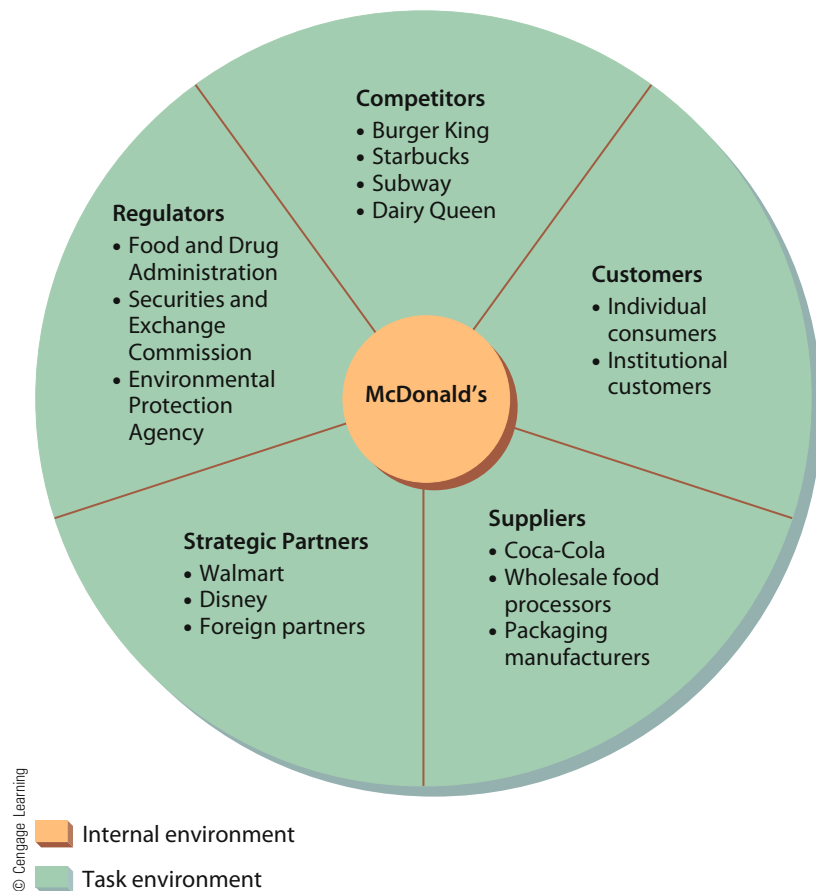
Competitors
• Burger King
• Starbucks
• Subway
• Dairy Queen

Regulators
• Food and Drug Administration
• Securities and Exchange Commission
• Environmental Protection Agency

Customers
• Individual consumers
• Institutional customers

McDonald's

Strategic Partners
• Walmart
• Disney
• Foreign partners

Suppliers
• Coca-Cola
• Wholesale food processors
• Packaging manufacturers

© Cengage Learning

Internal environment

Task environment